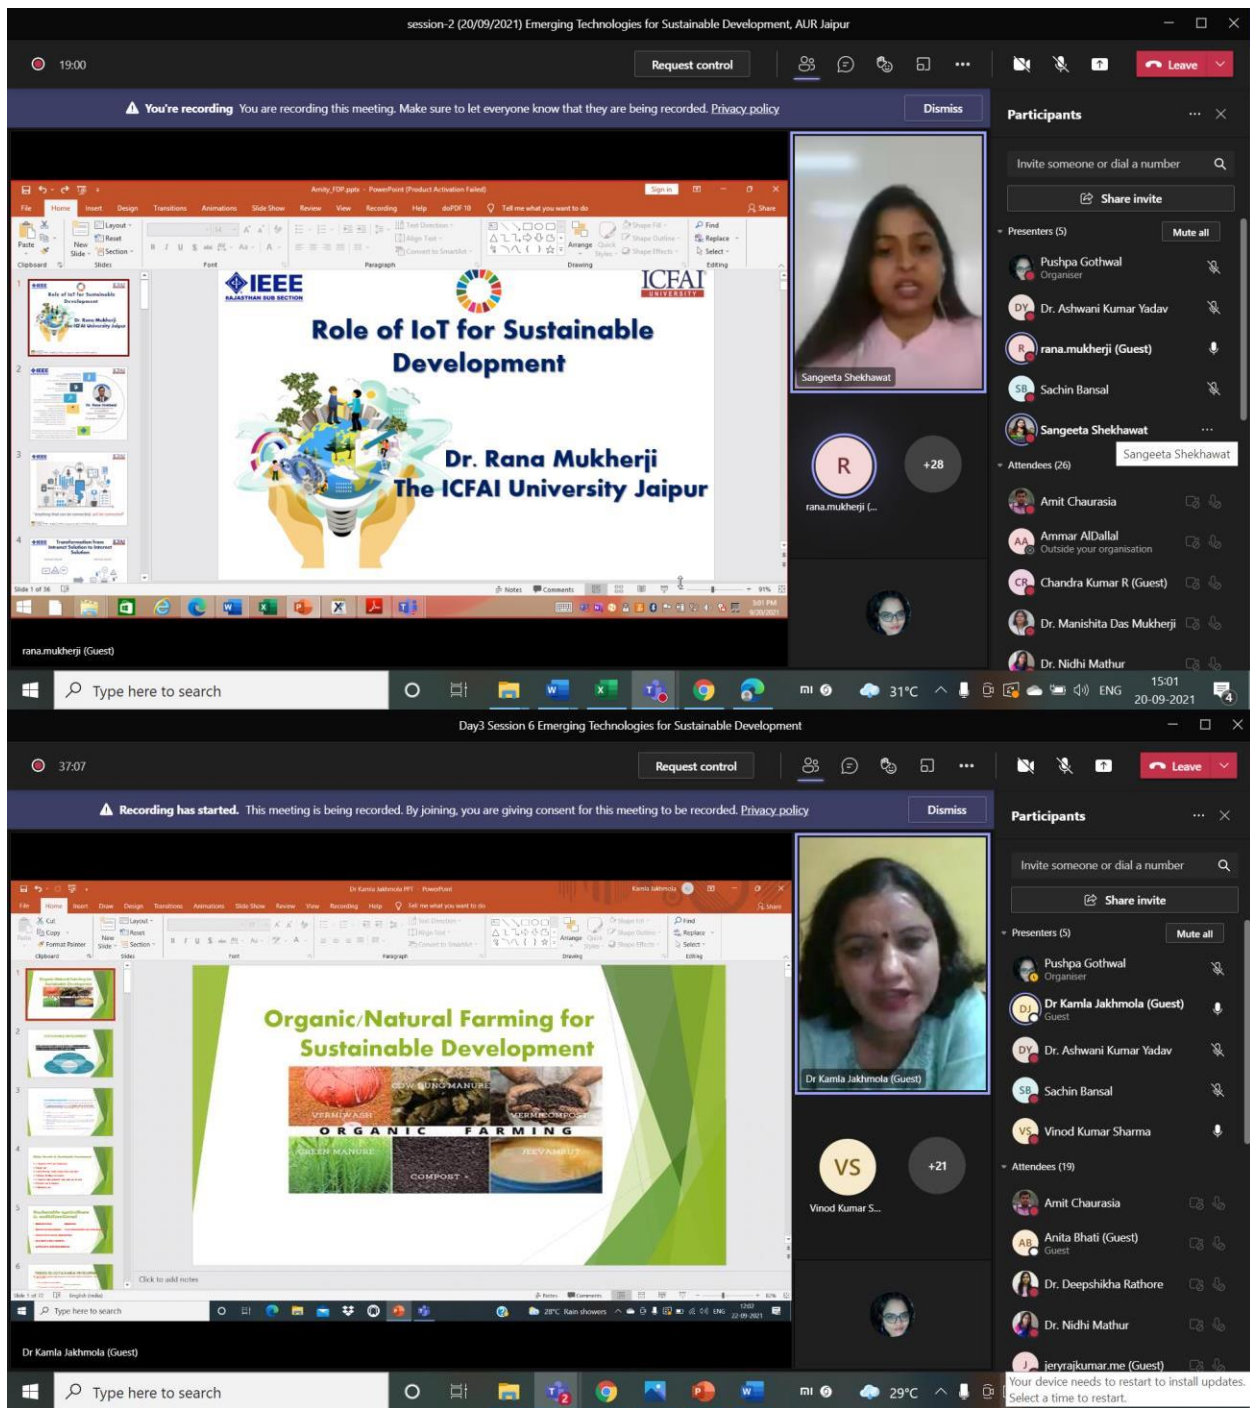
session-2 (20/09/2021) Emerging Technologies for Sustainable Development, AUR Jaipur

19:00

Request control

Leave

You're recording You are recording this meeting. Make sure to let everyone know that they are being recorded. Privacy policy

Dismiss

Participants

Invite someone or dial a number

Share invite

Presenters (5)

Mute all

Pushpa Gothwal
Organiser

Dr. Ashwani Kumar Yadav

rana.mukherji (Guest)

Sachin Bansal

Sangeeta Shekhawat

Sangeeta Shekhawat

Attendees (26)

Amit Chaurasia

Ammar AlDallal
Outside your organisation

Chandra Kumar R (Guest)

Dr. Manishita Das Mukherji

Dr. Nidhi Mathur

IEEE
RAJASTHAN SUB SECTION

ICFAI
UNIVERSITY

Role of IoT for Sustainable Development

Dr. Rana Mukherji
The ICFAI University Jaipur

Sangeeta Shekhawat

R

+28

rana.mukherji (...

rana.mukherji (Guest)

Type here to search

31°C ENG 15:01 20-09-2021

Day3 Session 6 Emerging Technologies for Sustainable Development

37:07

Request control

Leave

Recording has started. This meeting is being recorded. By joining, you are giving consent for this meeting to be recorded. Privacy policy

Dismiss

Participants

Invite someone or dial a number

Share invite

Presenters (5)

Mute all

Pushpa Gothwal
Organiser

Dr Kamla Jakhmola (Guest)
Guest

Dr. Ashwani Kumar Yadav

Sachin Bansal

Vinod Kumar Sharma

Attendees (19)

Amit Chaurasia

Anita Bhati (Guest)
Guest

Dr. Deepshikha Rathore

Dr. Nidhi Mathur

jeryrajkumar.me (Guest)

Organic/Natural Farming for Sustainable Development

COW DUNG MANURE
VERMIWASH
VERMICOMPOST
ORGANIC FARMING
GREEN MANURE
COMPOST
JEEVAMRUT

Click to add notes

Dr Kamla Jakhmola (Guest)

VS

+21

Vinod Kumar S...

Dr Kamla Jakhmola (Guest)

Type here to search

29°C

Your device needs to restart to install updates. Select a time to restart.